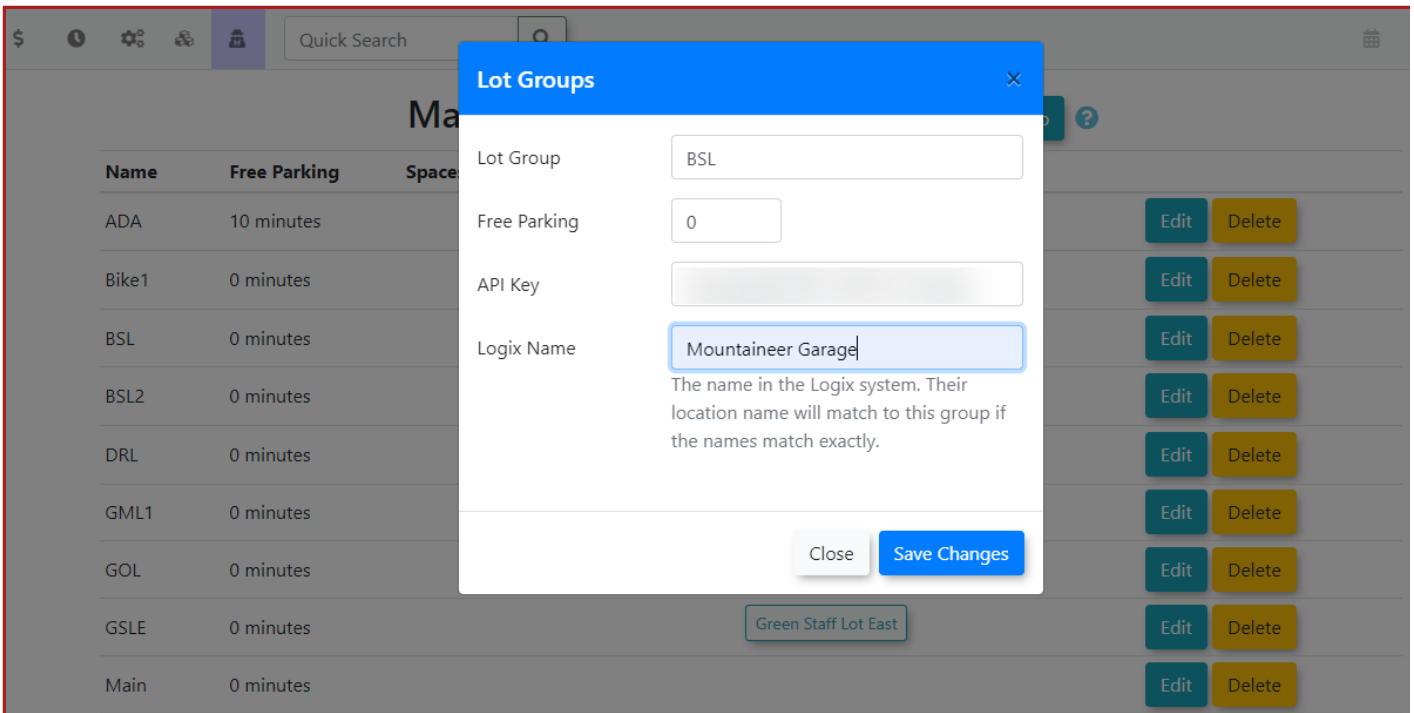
$

Quick Search

Ma

| Name | Free Parking | Spaces |  |  |
|---|---|---|---|---|
| ADA | 10 minutes |  | Edit | Delete |
| Bike1 | 0 minutes |  | Edit | Delete |
| BSL | 0 minutes |  | Edit | Delete |
| BSL2 | 0 minutes |  | Edit | Delete |
| DRL | 0 minutes |  | Edit | Delete |
| GML1 | 0 minutes |  | Edit | Delete |
| GOL | 0 minutes |  | Edit | Delete |
| GSLE | 0 minutes | Green Staff Lot East | Edit | Delete |
| Main | 0 minutes |  | Edit | Delete |

Lot Groups

×

Lot Group BSL

Free Parking 0

API Key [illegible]

Logix Name Mountaineer Garage

The name in the Logix system. Their location name will match to this group if the names match exactly.

Close Save Changes